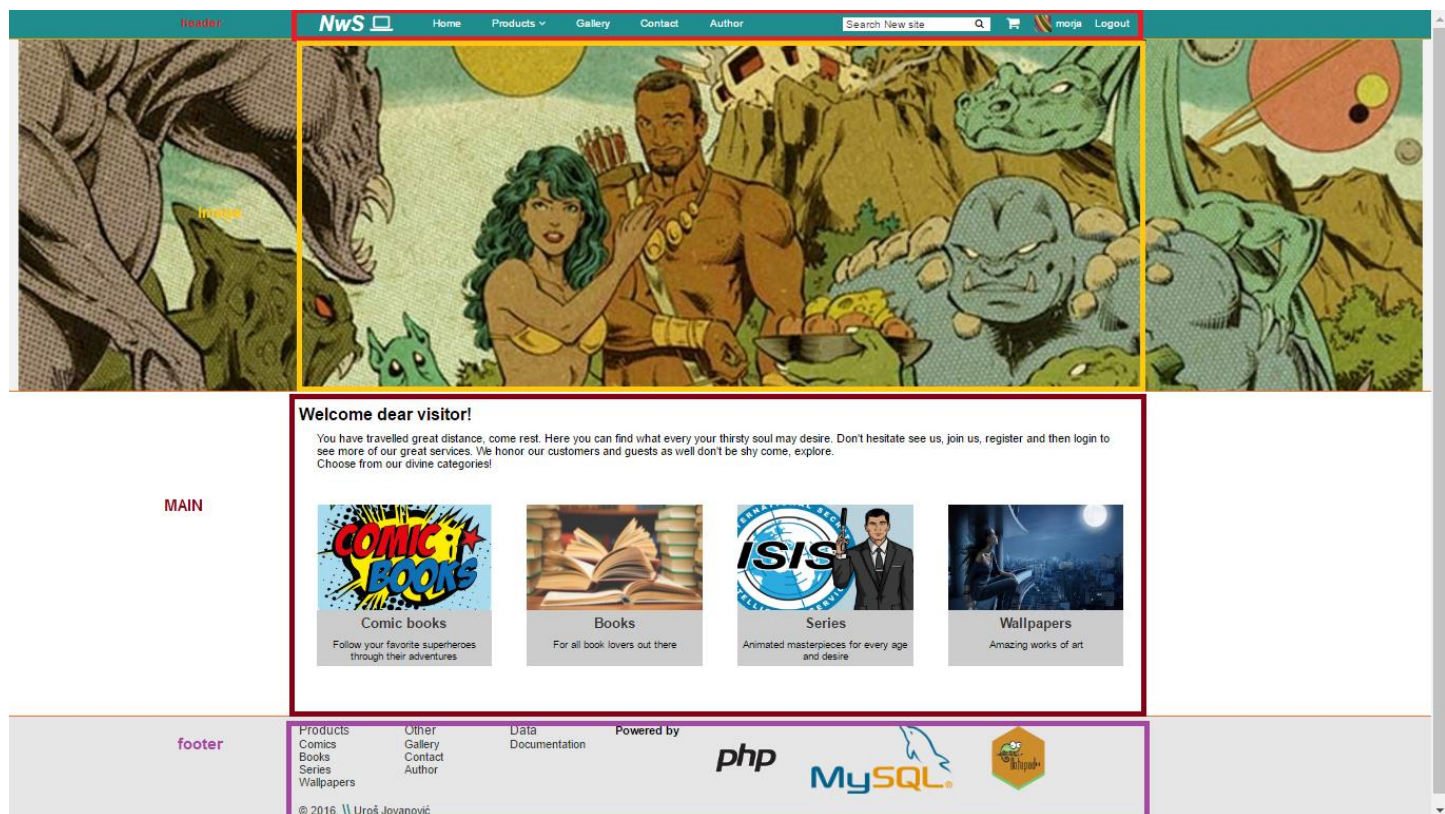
header

NwS Home Products Gallery Contact Author Search New site morja Logout

Image

MAIN

Welcome dear visitor!

You have travelled great distance, come rest. Here you can find what every your thirsty soul may desire. Don't hesitate see us, join us, register and then login to see more of our great services. We honor our customers and guests as well don't be shy come, explore.
Choose from our divine categories!

COMIC BOOKS
Comic books
Follow your favorite superheroes through their adventures

Books
For all book lovers out there

ISIS
Series
Animated masterpieces for every age and desire

Wallpapers
Amazing works of art

footer

Products
Comics
Books
Series
Wallpapers

Other
Gallery
Contact
Author

Data
Documentation

Powered by

php

MySQL

© 2016 Uroš Jovanović